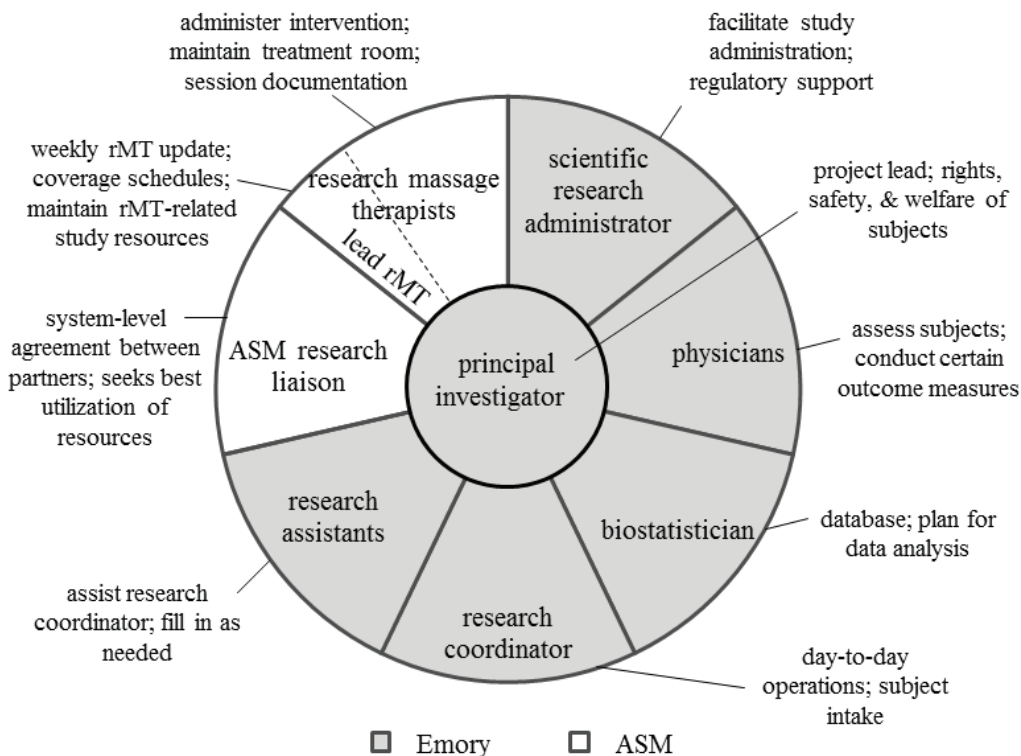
administer intervention; maintain treatment room; session documentation

facilitate study administration; regulatory support

weekly rMT update; coverage schedules; maintain rMT-related study resources

research massage therapists

lead rMT

scientific research administrator

project lead; rights, safety, & welfare of subjects

system-level agreement between partners; seeks best utilization of resources

ASM research liaison

principal investigator

physicians

assess subjects; conduct certain outcome measures

research assistants

biostatistician

database; plan for data analysis

assist research coordinator; fill in as needed

research coordinator

day-to-day operations; subject intake

Emory

ASM